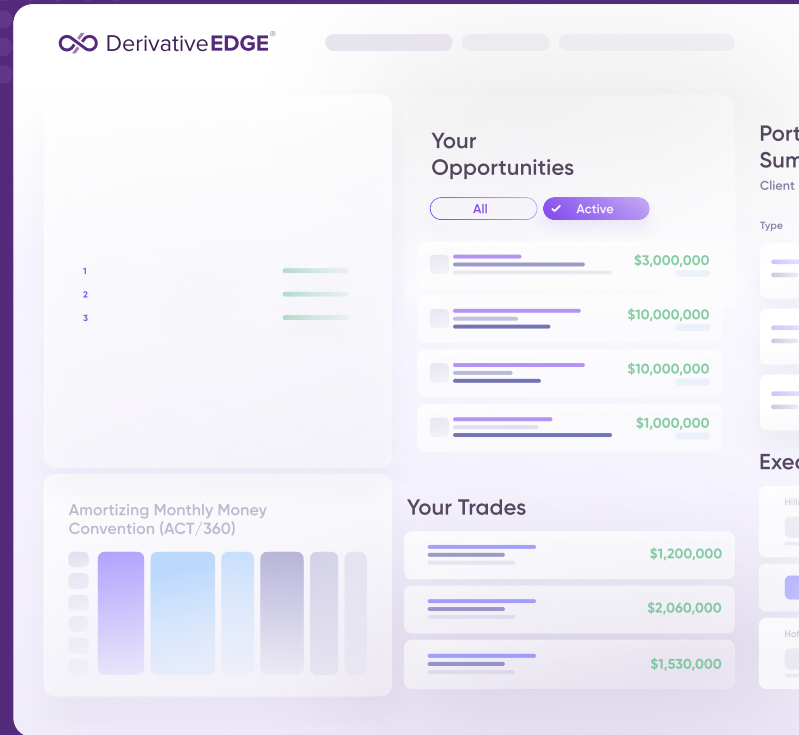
DerivativeEDGE®

1
2
3

Amortizing Monthly Money Convention (ACT/360)

Your Opportunities

All
Active

$3,000,000
$10,000,000
$10,000,000
$1,000,000

Your Trades

$1,200,000
$2,060,000
$1,530,000

Port
Sum
Client

Type

Exe
Hill
Hof